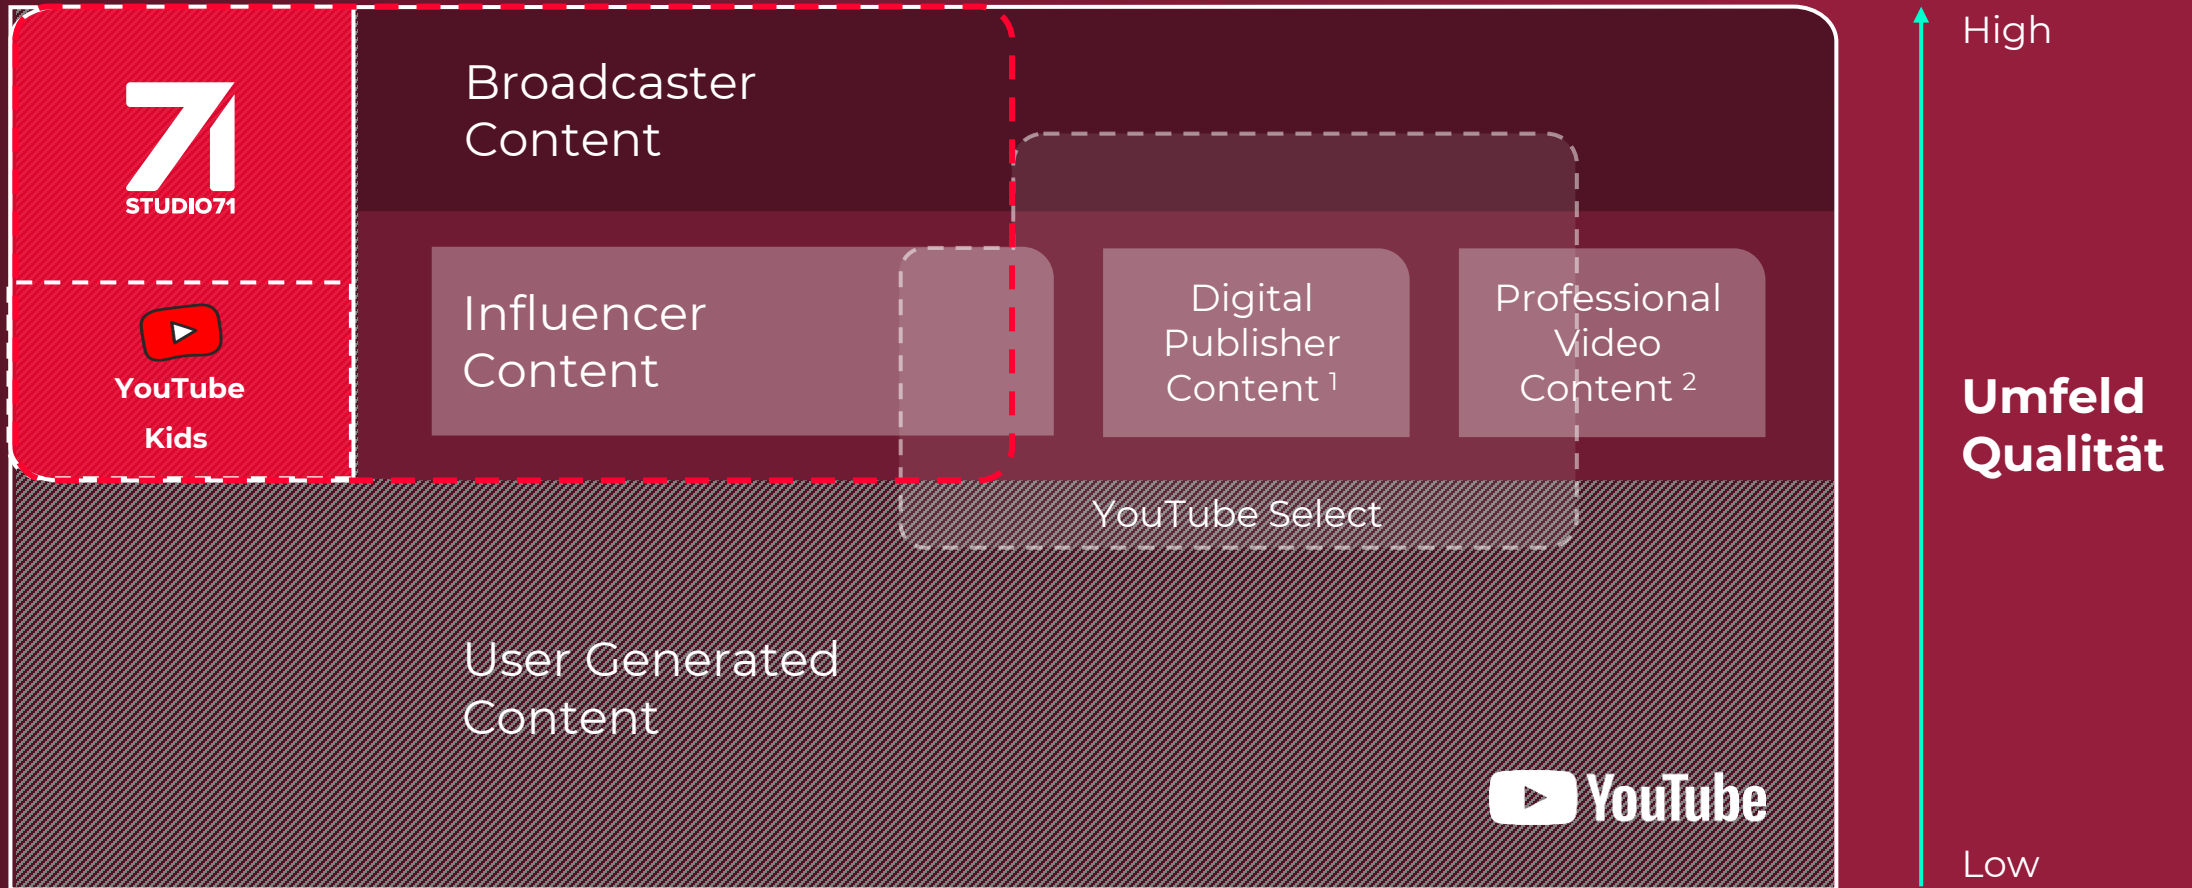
71
STUDIO71

YouTube Kids

Broadcaster Content

Influencer Content

Digital Publisher Content $^1$

Professional Video Content $^2$

YouTube Select

User Generated Content

YouTube

High

Umfeld Qualität

Low